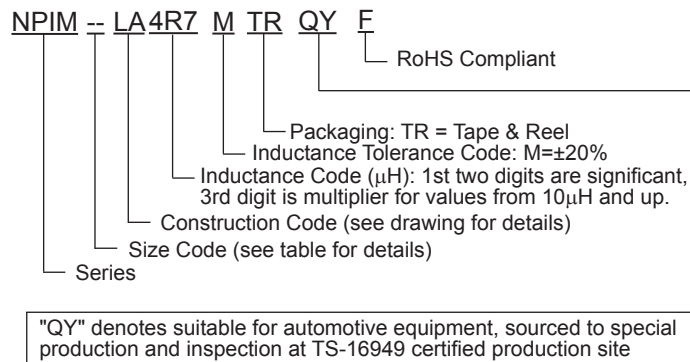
NPIM -- LA 4R7 M TR QY F

RoHS Compliant

Packaging: TR = Tape & Reel

Inductance Tolerance Code: M=±20%

Inductance Code ($\mu$H): 1st two digits are significant, 3rd digit is multiplier for values from 10$\mu$H and up.

Construction Code (see drawing for details)

Size Code (see table for details)

Series

"QY" denotes suitable for automotive equipment, sourced to special production and inspection at TS-16949 certified production site